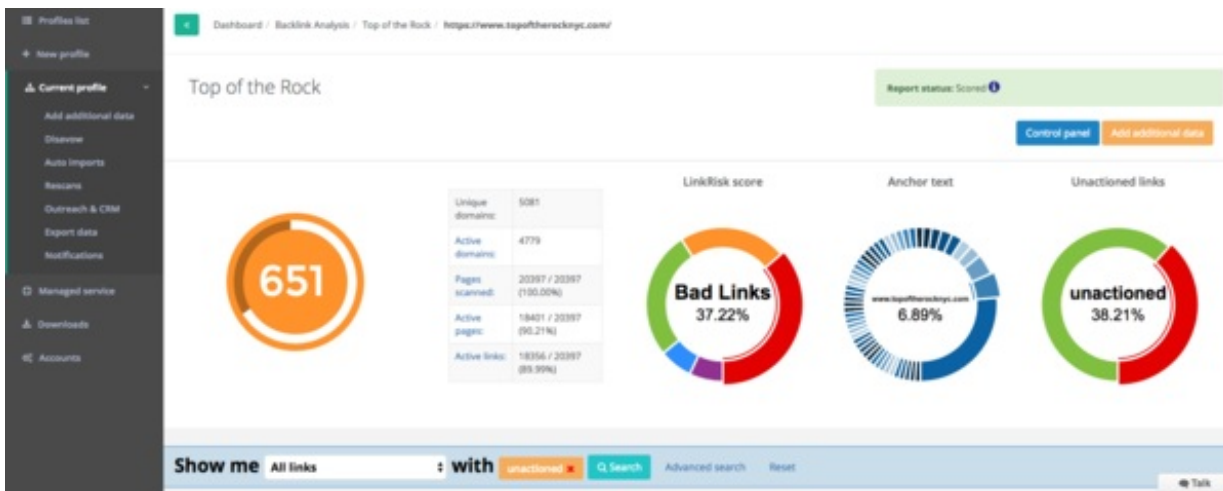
Profiles list
+ New profile
Current profile
Add additional data
Disavow
Auto imports
Rescans
Outreach & CRM
Export data
Notifications
Managed service
Downloads
Accounts

Dashboard / Backlink Analysis / Top of the Rock / https://www.topoftherocknyc.com/

Top of the Rock

Report status: Scored

Control panel
Add additional data

651

| Unique domains: | 5081 |
|---|---|
| Active domains: | 4779 |
| Pages scanned: | 20397 / 20397 (100.00%) |
| Active pages: | 18401 / 20397 (90.21%) |
| Active links: | 18356 / 20397 (89.99%) |

LinkRisk score
Bad Links
37.22%

Anchor text
www.topoftherocknyc.com
6.89%

Unactioned links
unactioned
38.21%

Show me All links with unactioned × Search Advanced search Reset

Talk